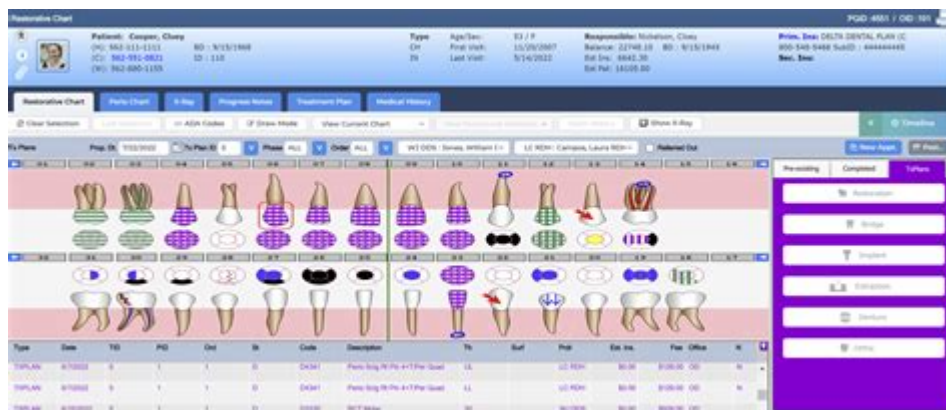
Restorative Chart

PGID 4951 / OID 101

Patient: Cooper, Cloey
(H): 562-111-1111 BD: 9/15/1968
(C): 562-591-0821 ID: 110
(W): 562-680-1155

Type Age/Sex: 53 / F
CH First Visit: 11/20/2007
IN Last Visit: 5/14/2022

Responsible: Nicholson, Cloey
Balance: 22748.10 BD: 9/15/1943
Est Ins: 6642.30
Est Pat: 16105.80

Prim. Ins: DELTA DENTAL PLAN (C
800-548-5466 SubID: ########
Sec. Ins:

Restorative Chart | Perio Chart | X-Ray | Progress Notes | Treatment Plan | Medical History

Clear Selection | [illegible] | ADA Codes | Draw Mode | View Current Chart | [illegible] | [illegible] | Show X-Ray | Timeline

Tx Plans | Prop. Dt 7/22/2022 | Tx Plan ID 0 | Phase ALL | Order ALL | WJ DDS: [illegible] | LC RDH: Camara, Laura RDH | Referred Out | New Appt | Print

Pre-existing | Completed | TxPlans

Restoration
Bridge
Implant
Extraction
Denture
Ortho

| Type | Date | T/O | P/O | Ord | St | Code | Description | Th | Surf | Prvdr | Est. Ins. | Fee | Office | N |
|---|---|---|---|---|---|---|---|---|---|---|---|---|---|---|
| TXPLAN | 6/7/2022 | 5 | 1 | 1 | D | D4341 | Perio Sclg Rt Pln 4+T Per Quad | LL | | LC RDH | $0.00 | $120.00 | OD | N |
| TXPLAN | 6/7/2022 | 5 | 1 | 1 | D | D4341 | Perio Scig Rt Pln 4+T Per Quad | UL | | LC RDH | $0.00 | $120.00 | OD | N |
| TXPLAN | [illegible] | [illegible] | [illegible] | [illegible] | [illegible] | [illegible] | RCT Molar | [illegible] | | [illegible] | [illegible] | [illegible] | OD | N |